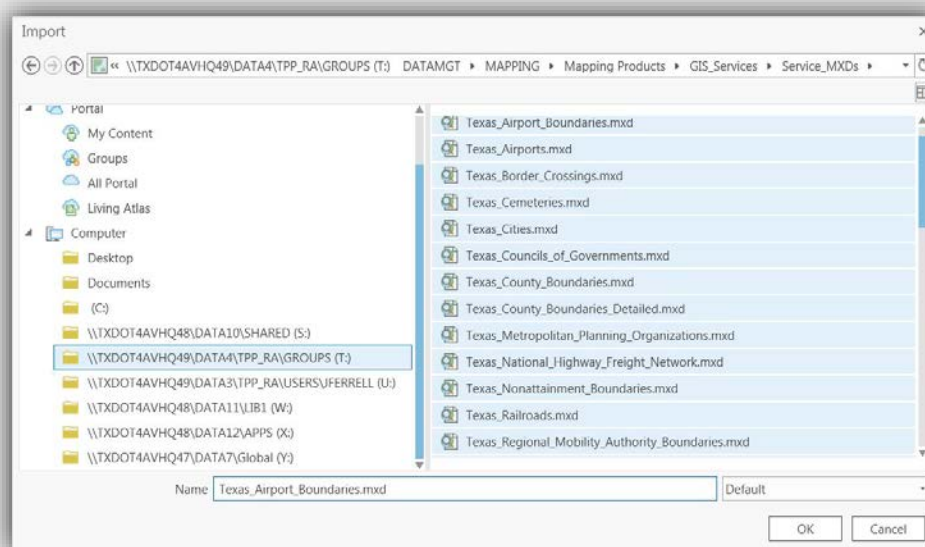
Import

« \\TXDOT4AVHQ49\DATA4\TPP_RA\GROUPS (T:) ▸ DATAMGT ▸ MAPPING ▸ Mapping Products ▸ GIS_Services ▸ Service_MXDs ▸

Portal
My Content
Groups
All Portal
Living Atlas
Computer
Desktop
Documents
(C:)
\\TXDOT4AVHQ48\DATA10\SHARED (S:)
\\TXDOT4AVHQ49\DATA4\TPP_RA\GROUPS (T:)
\\TXDOT4AVHQ49\DATA3\TPP_RA\USERS\JFERRELL (U:)
\\TXDOT4AVHQ48\DATA11\LIB1 (W:)
\\TXDOT4AVHQ48\DATA12\APPS (X:)
\\TXDOT4AVHQ47\DATA7\Global (Y:)

Texas_Airport_Boundaries.mxd
Texas_Airports.mxd
Texas_Border_Crossings.mxd
Texas_Cemeteries.mxd
Texas_Cities.mxd
Texas_Councils_of_Governments.mxd
Texas_County_Boundaries.mxd
Texas_County_Boundaries_Detailed.mxd
Texas_Metropolitan_Planning_Organizations.mxd
Texas_National_Highway_Freight_Network.mxd
Texas_Nonattainment_Boundaries.mxd
Texas_Railroads.mxd
Texas_Regional_Mobility_Authority_Boundaries.mxd

Name Texas_Airport_Boundaries.mxd
Default
OK
Cancel